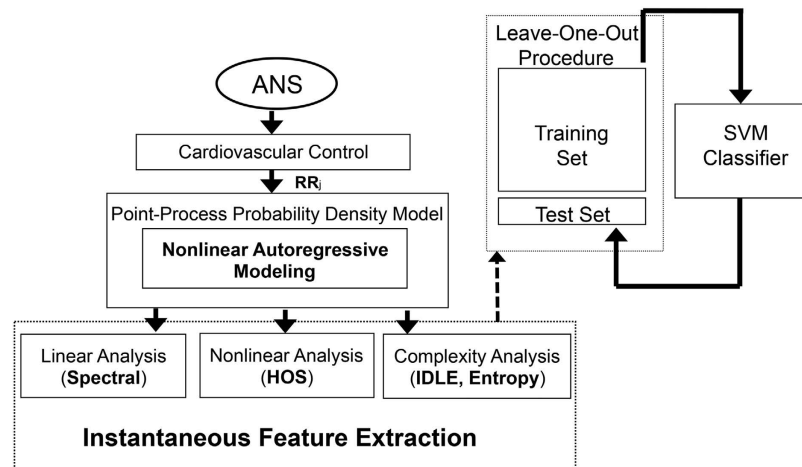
ANS

Cardiovascular Control

$RR_j$

Point-Process Probability Density Model

**Nonlinear Autoregressive Modeling**

Linear Analysis (**Spectral**)

Nonlinear Analysis (**HOS**)

Complexity Analysis (**IDLE, Entropy**)

**Instantaneous Feature Extraction**

Leave-One-Out Procedure

Training Set

Test Set

SVM Classifier